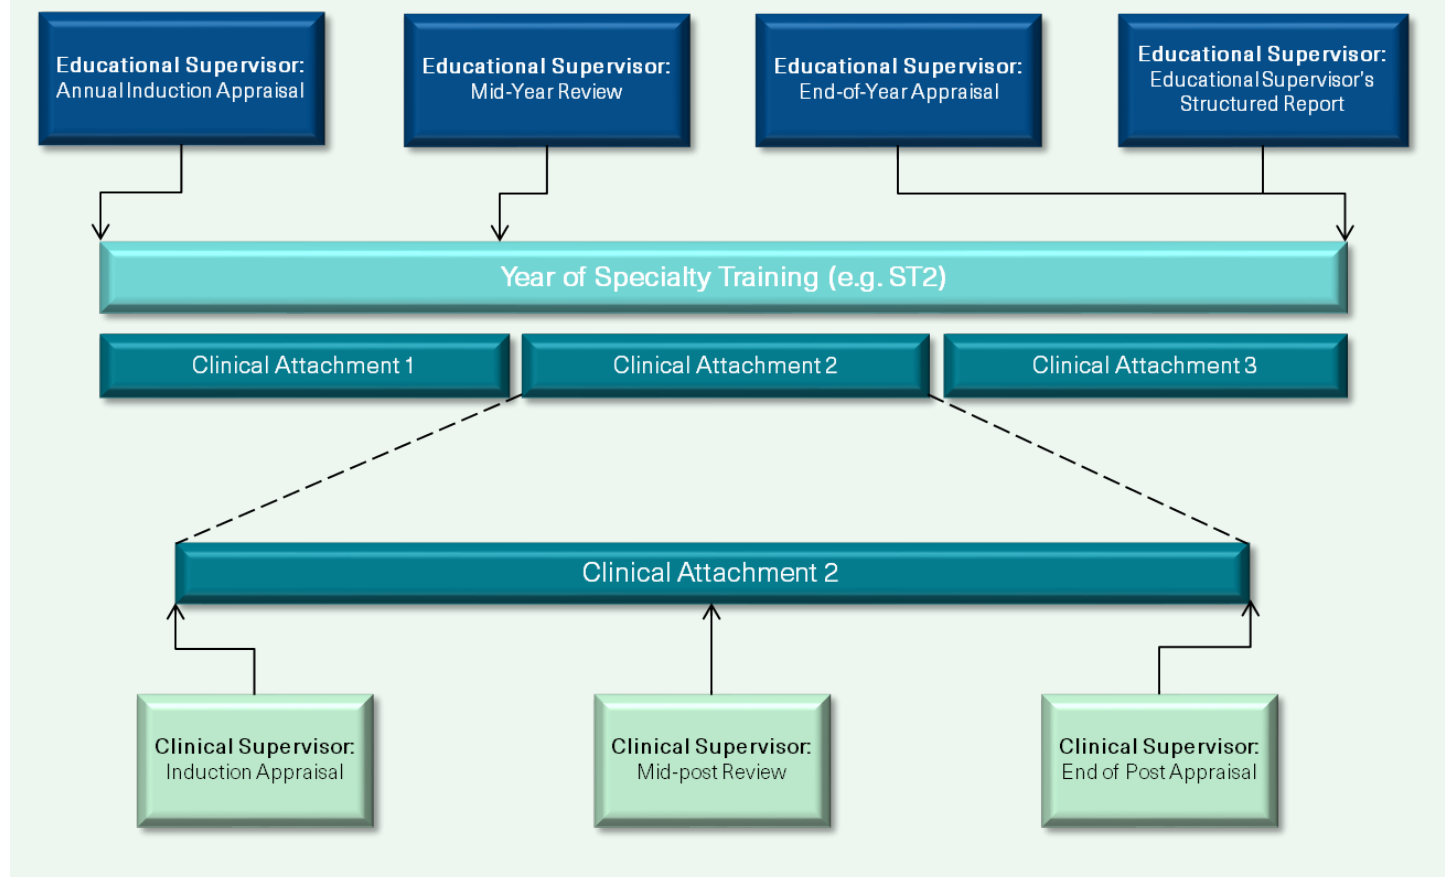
Educational Supervisor:
Annual Induction Appraisal

Educational Supervisor:
Mid-Year Review

Educational Supervisor:
End-of-Year Appraisal

Educational Supervisor:
Educational Supervisor's Structured Report

Year of Specialty Training (e.g. ST2)

Clinical Attachment 1

Clinical Attachment 2

Clinical Attachment 3

Clinical Attachment 2

Clinical Supervisor:
Induction Appraisal

Clinical Supervisor:
Mid-post Review

Clinical Supervisor:
End of Post Appraisal